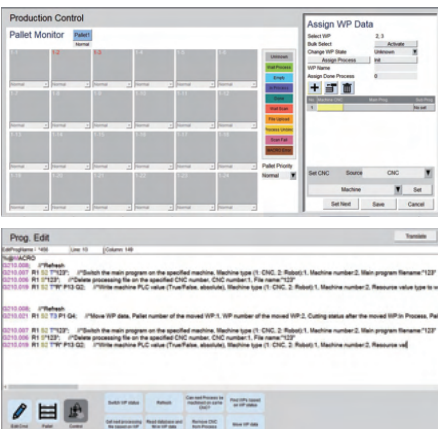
Production Control

Pallet Monitor

Pallet1

Normal

Normal

Normal

Normal

Normal

Normal

Normal

Normal

Normal

Normal

Normal

Normal

Normal

Normal

Normal

Normal

Normal

Normal

Normal

Normal

Normal

Normal

Normal

Normal

Unknown

Edit Process

Empty

In Process

Done

Wait Scan

Pre Upload

Process Unknown

Scan Fail

BROKEN

Pallet Priority

Normal

Assign WP Data

Select WP 2_3

Bulk Select Activate

Change WP State Unknown

Assign Process Hit

WP Name

Assign Done Process 0

Set CNC Source CNC

Machine Set

Set Next Save Cancel

Prog. Edit

Translate

EditProgName : %69 Line: 10 Column: 149

%@MACRO

G210.000 //"Refresh

G210.007 R1 S2 T"123"; //"Switch the main program on the specified machine, Machine type (1: CNC, 2: Robot):1, Machine number:2, Main program filename:"123"

G210.008 R1 S"123"; //"Delete processing file on the specified CNC number, CNC number:1, File name:"123"

G210.018 R1 S2 T"W" P13 Q2; //"Write machine PLC value (True/False, absolute), Machine type (1: CNC, 2: Robot):1, Machine number:2, Resource value type to w

G210.000 //"Refresh

G210.021 R1 S2 T3 P1 Q4; //"Move WP data, Pallet number of the moved WP:1, WP number of the moved WP:2, Cutting status after the moved WP in Process, Pal

G210.007 R1 S2 T"123"; //"Switch the main program on the specified machine, Machine type (1: CNC, 2: Robot):1, Machine number:2, Main program filename:"123"

G210.008 R1 S"123"; //"Delete processing file on the specified CNC number, CNC number:1, File name:"123"

G210.018 R1 S2 T"W" P13 Q2; //"Write machine PLC value (True/False, absolute), Machine type (1: CNC, 2: Robot):1, Machine number:2, Resource va

Edit Cmd

Pallet

Control

SetWP WP status

Refresh

Can next Process be machined or not to CNC?

Your CPU speed on WP status

Get next processing file based on WP

Read distance and Move WP data

Remove CNC from Process

Move WP data